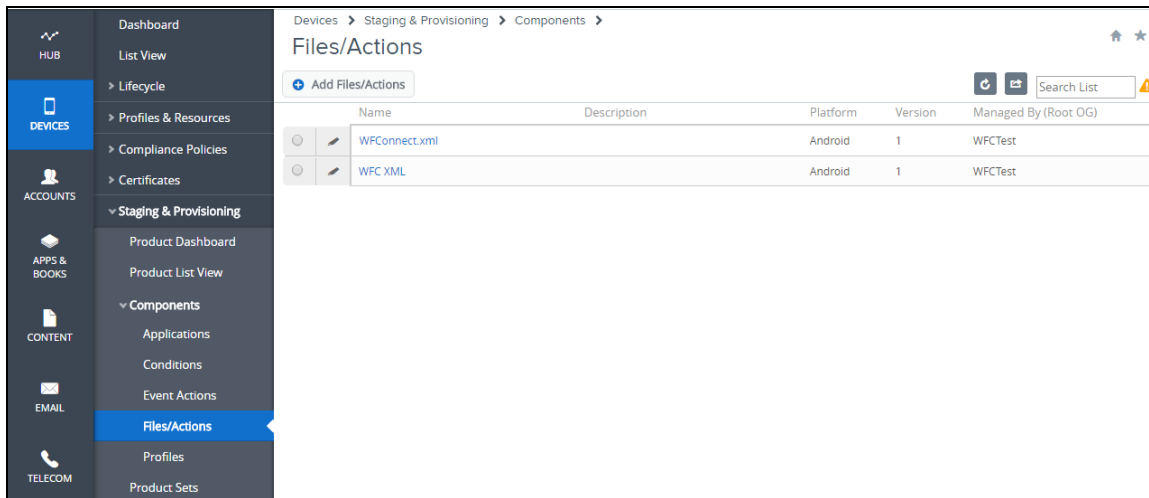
HUB
DEVICES
ACCOUNTS
APPS & BOOKS
CONTENT
EMAIL
TELECOM

Dashboard
List View
> Lifecycle
> Profiles & Resources
> Compliance Policies
> Certificates
Staging & Provisioning
Product Dashboard
Product List View
Components
Applications
Conditions
Event Actions
Files/Actions
Profiles
Product Sets

Devices > Staging & Provisioning > Components >
Files/Actions

Add Files/Actions

Search List

| | | Name | Description | Platform | Version | Managed By (Root OG) |
|---|---|---|---|---|---|---|
| | | WFConnect.xml | | Android | 1 | WFCTest |
| | | WFC XML | | Android | 1 | WFCTest |